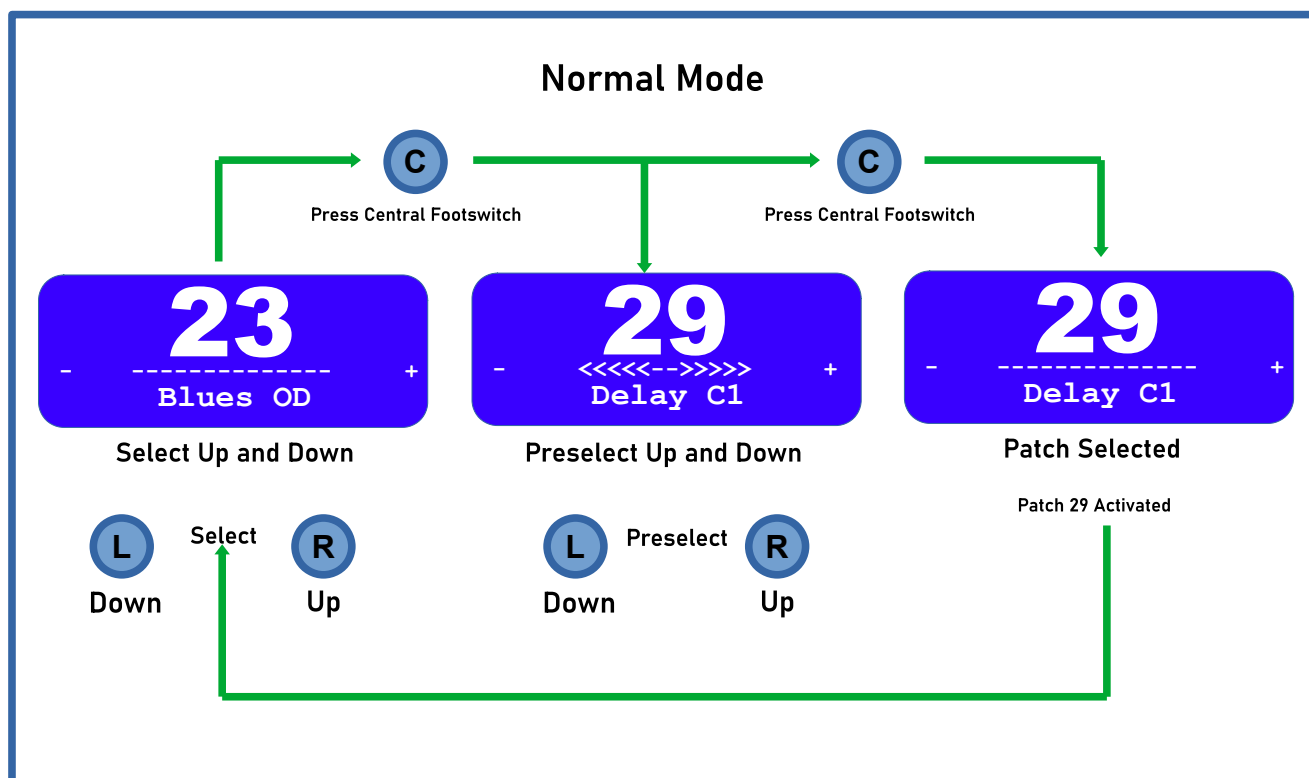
Normal Mode

C
Press Central Footswitch

C
Press Central Footswitch

23
- -------------- +
Blues OD

Select Up and Down

29
- <<<<<-->>>>> +
Delay C1

Preselect Up and Down

29
- -------------- +
Delay C1

Patch Selected

Patch 29 Activated

L Select R
Down Up

L Preselect R
Down Up